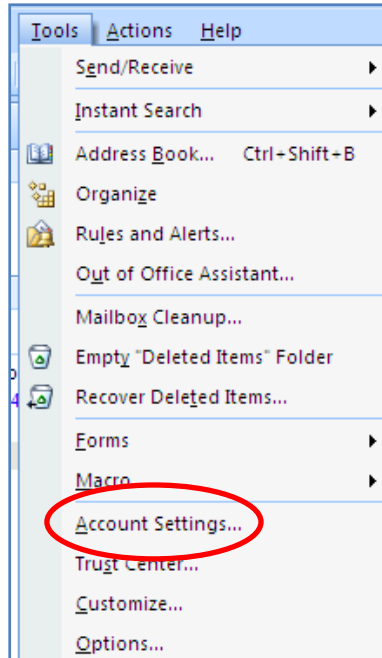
Tools Actions Help

Send/Receive

Instant Search

Address Book... Ctrl+Shift+B

Organize

Rules and Alerts...

Out of Office Assistant...

Mailbox Cleanup...

Empty "Deleted Items" Folder

Recover Deleted Items...

Forms

Macro

Account Settings...

Trust Center...

Customize...

Options...